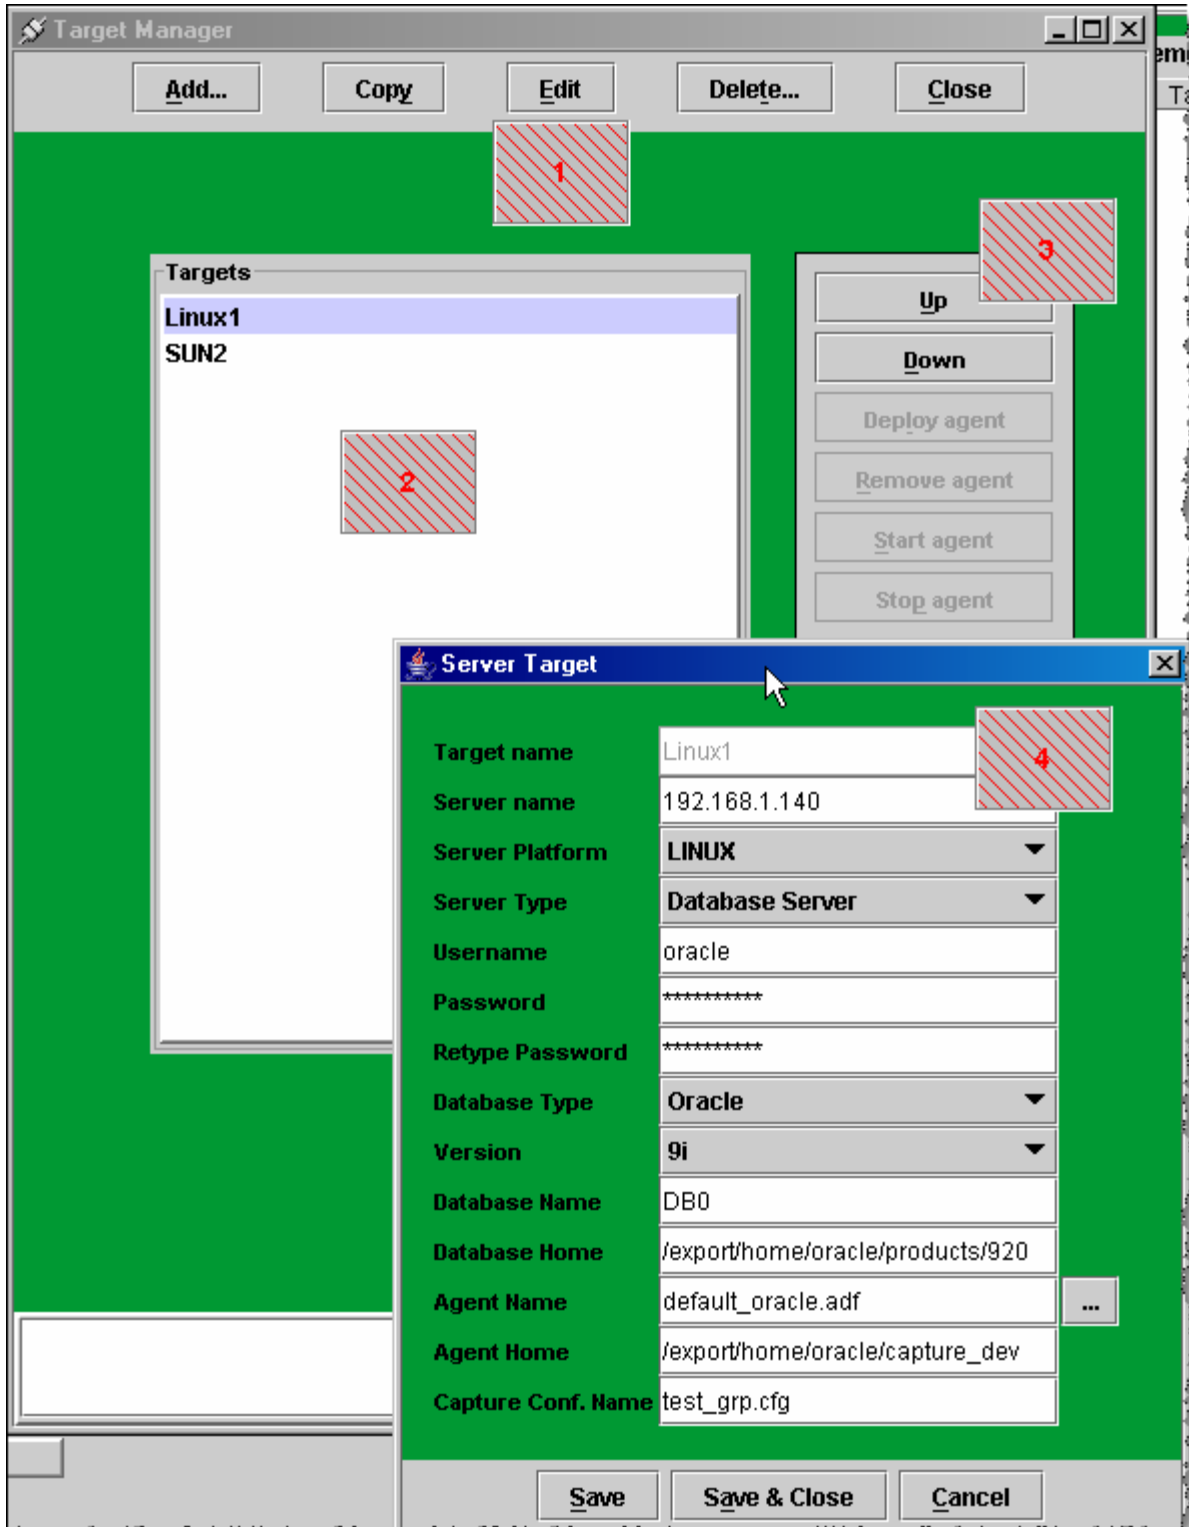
Target Manager

Add... Copy Edit Delete... Close

1

Targets
Linux1
SUN2

2

3

Up
Down
Deploy agent
Remove agent
Start agent
Stop agent

Server Target

4

Target name Linux1
Server name 192.168.1.140
Server Platform LINUX
Server Type Database Server
Username oracle
Password ***********
Retype Password ***********
Database Type Oracle
Version 9i
Database Name DB0
Database Home /export/home/oracle/products/920
Agent Name default_oracle.adf ...
Agent Home /export/home/oracle/capture_dev
Capture Conf. Name test_grp.cfg

Save Save & Close Cancel